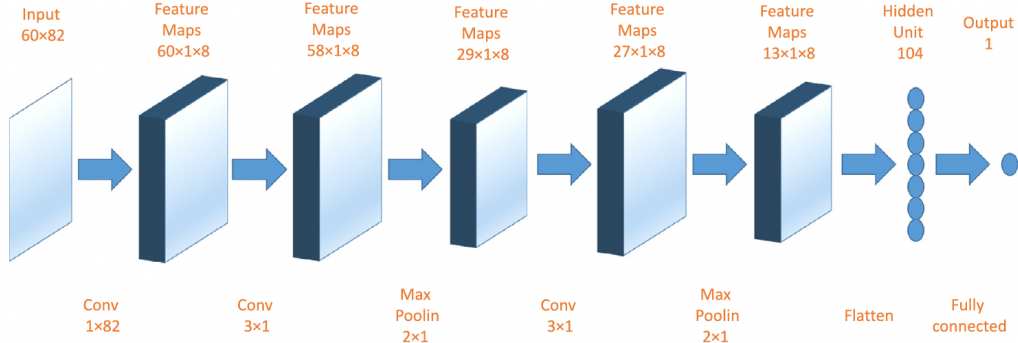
Input
60×82

Feature
Maps
60×1×8

Feature
Maps
58×1×8

Feature
Maps
29×1×8

Feature
Maps
27×1×8

Feature
Maps
13×1×8

Hidden
Unit
104

Output
1

Conv
1×82

Conv
3×1

Max
Poolin
2×1

Conv
3×1

Max
Poolin
2×1

Flatten

Fully
connected